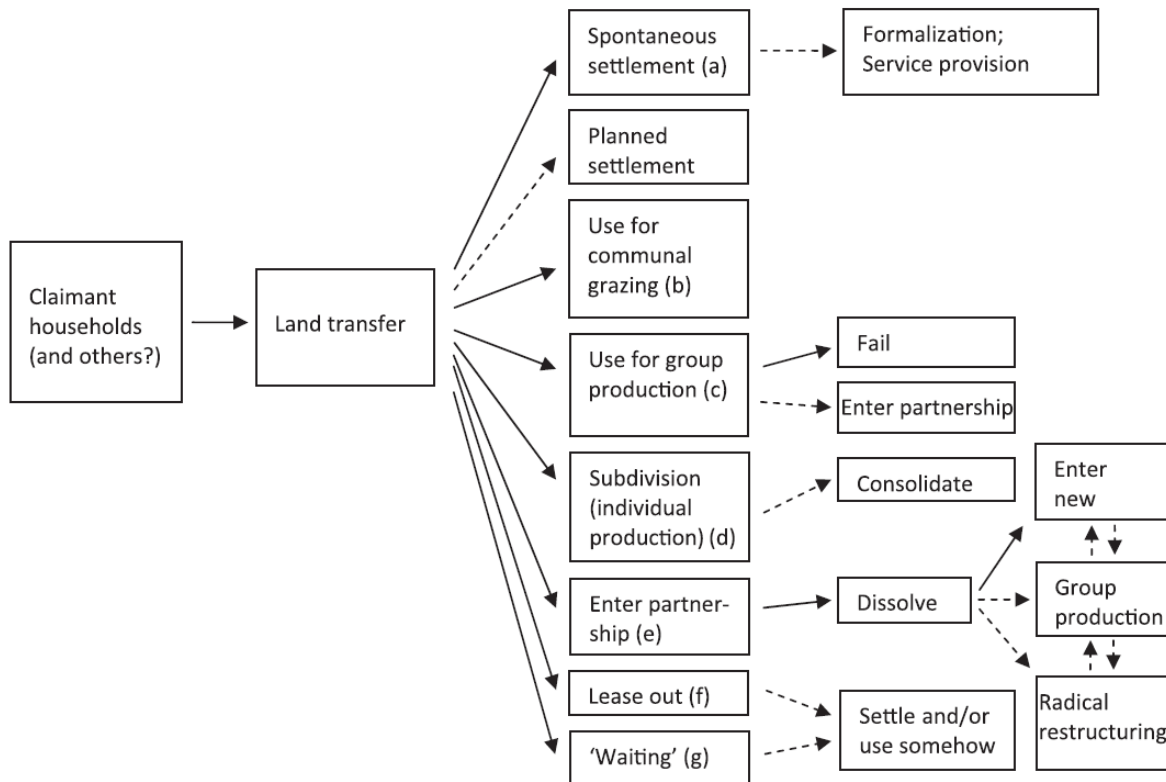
Claimant households (and others?)

Land transfer

Spontaneous settlement (a)

Formalization; Service provision

Planned settlement

Use for communal grazing (b)

Use for group production (c)

Fail

Enter partnership

Subdivision (individual production) (d)

Consolidate

Enter partnership (e)

Dissolve

Enter new

Group production

Radical restructuring

Lease out (f)

'Waiting' (g)

Settle and/or use somehow